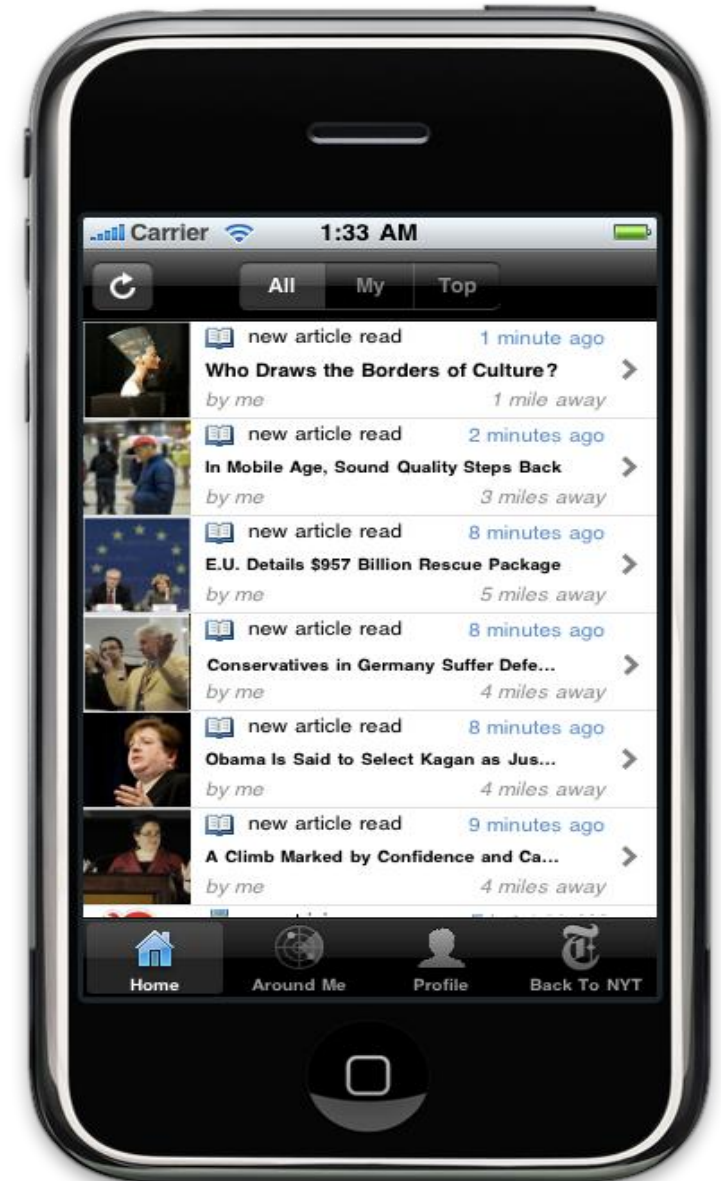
Carrier 1:33 AM

All My Top

new article read 1 minute ago
Who Draws the Borders of Culture?
by me 1 mile away

new article read 2 minutes ago
In Mobile Age, Sound Quality Steps Back
by me 3 miles away

new article read 8 minutes ago
E.U. Details $957 Billion Rescue Package
by me 5 miles away

new article read 8 minutes ago
Conservatives in Germany Suffer Defe...
by me 4 miles away

new article read 8 minutes ago
Obama Is Said to Select Kagan as Jus...
by me 4 miles away

new article read 9 minutes ago
A Climb Marked by Confidence and Ca...
by me 4 miles away

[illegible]

Home Around Me Profile Back To NYT